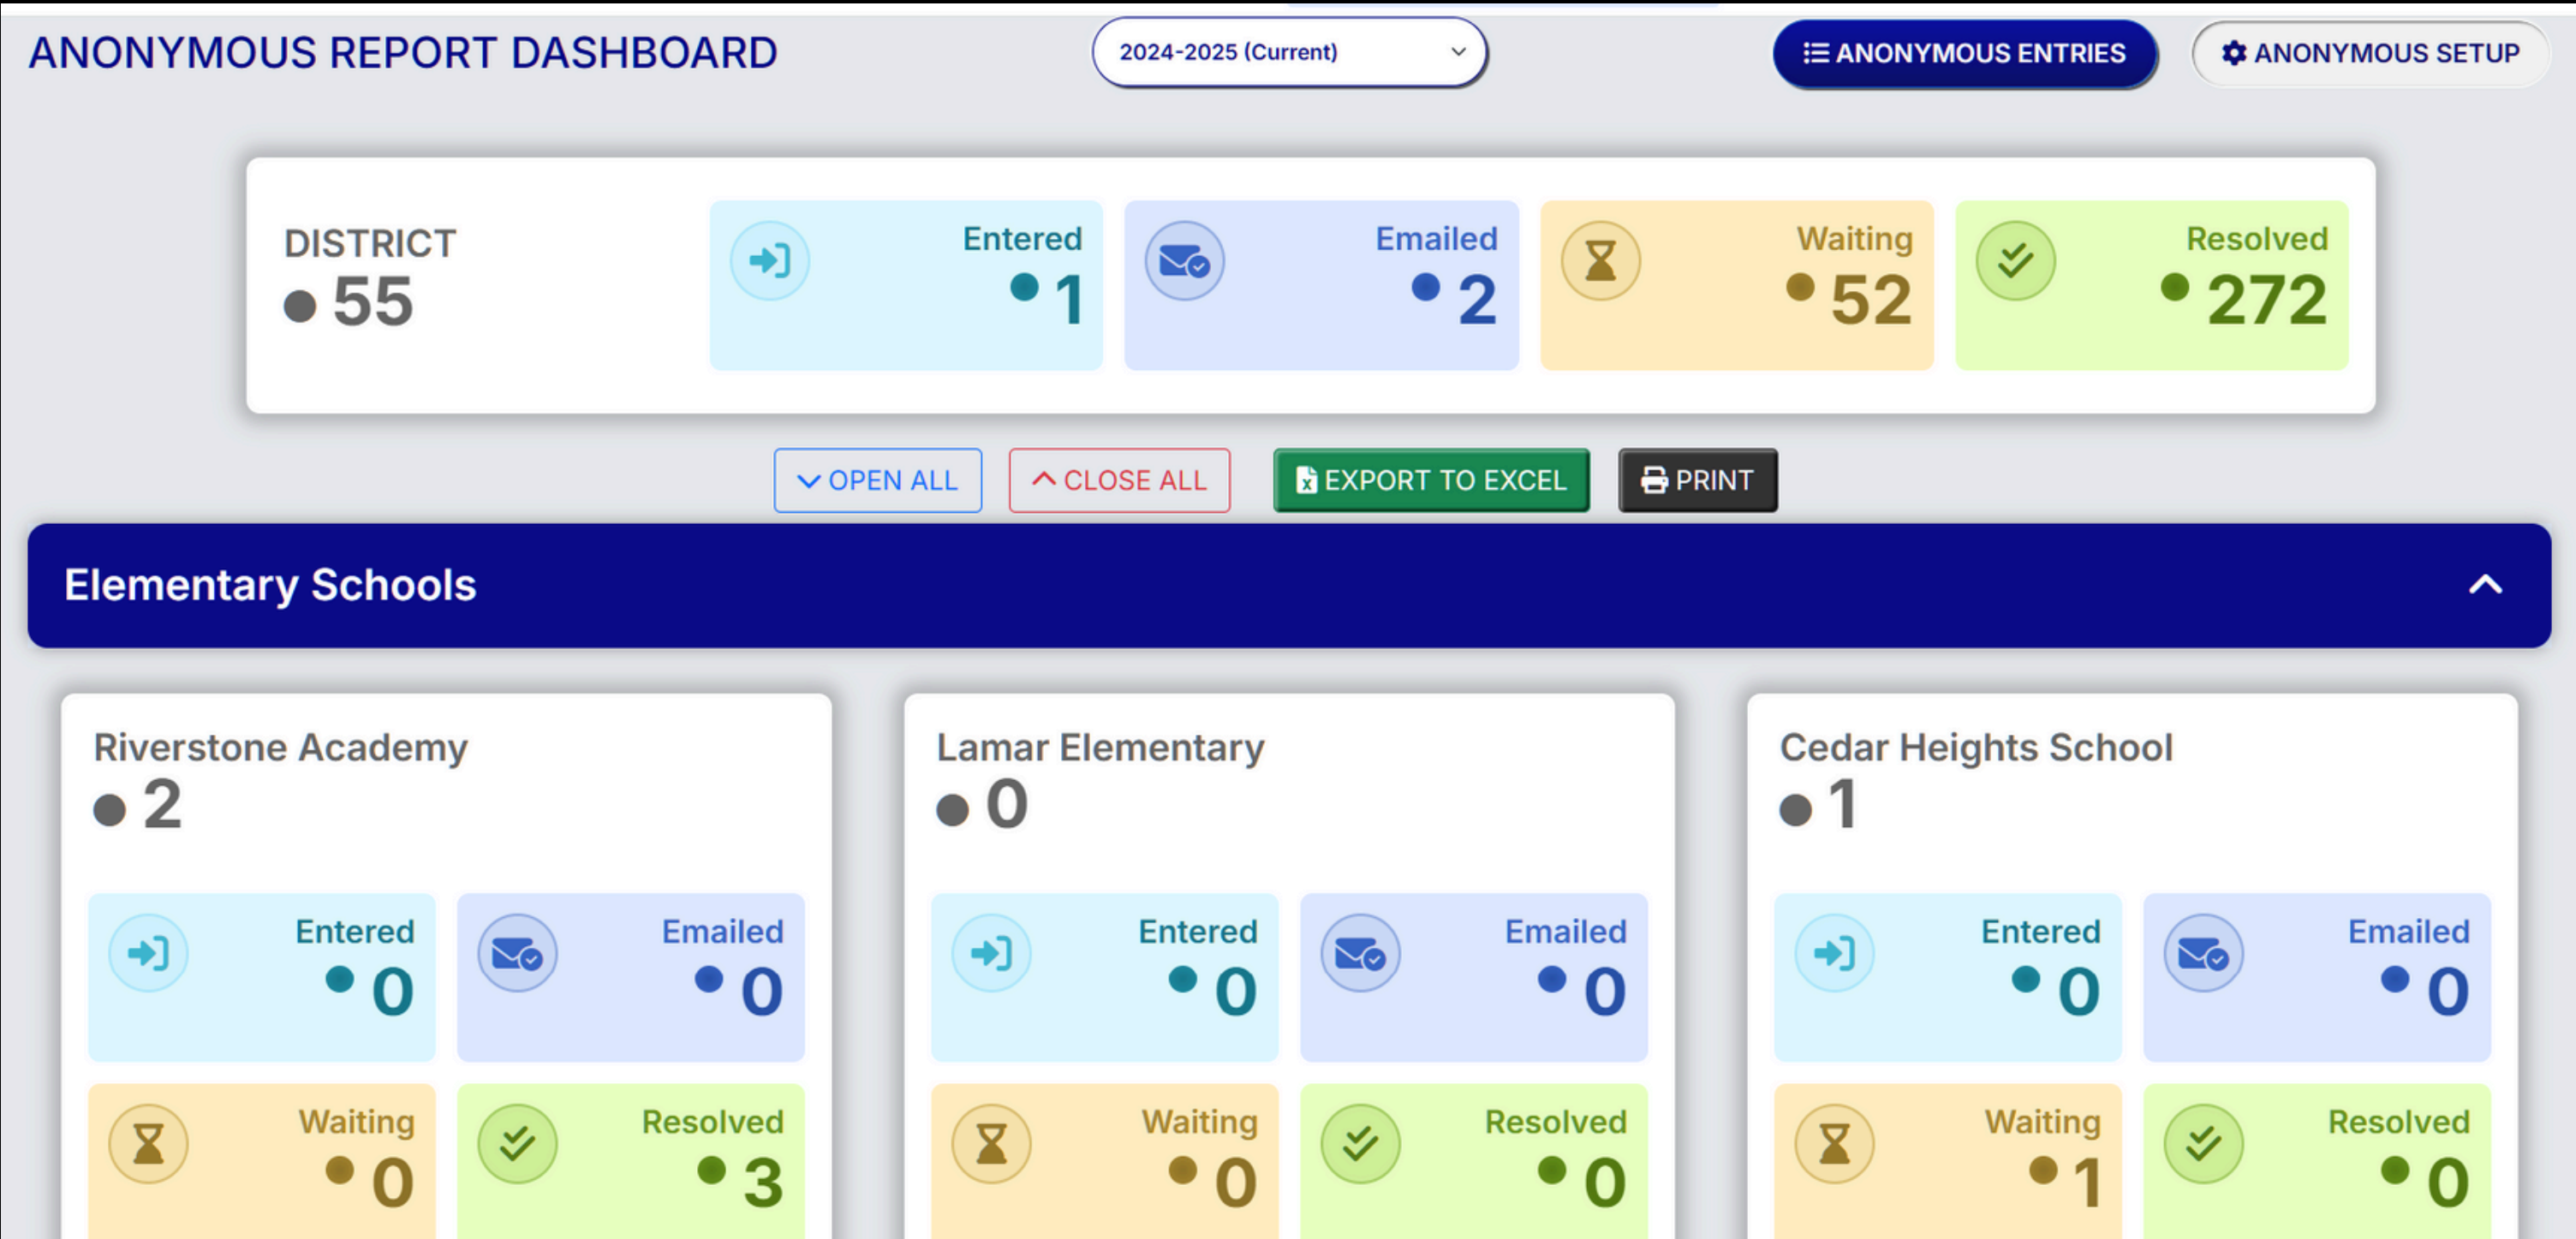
ANONYMOUS REPORT DASHBOARD

2024-2025 (Current)

ANONYMOUS ENTRIES

ANONYMOUS SETUP

DISTRICT
55

Entered
1

Emailed
2

Waiting
52

Resolved
272

OPEN ALL

CLOSE ALL

EXPORT TO EXCEL

PRINT

Elementary Schools

Riverstone Academy
2

Entered
0

Emailed
0

Waiting
0

Resolved
3

Lamar Elementary
0

Entered
0

Emailed
0

Waiting
0

Resolved
0

Cedar Heights School
1

Entered
0

Emailed
0

Waiting
1

Resolved
0